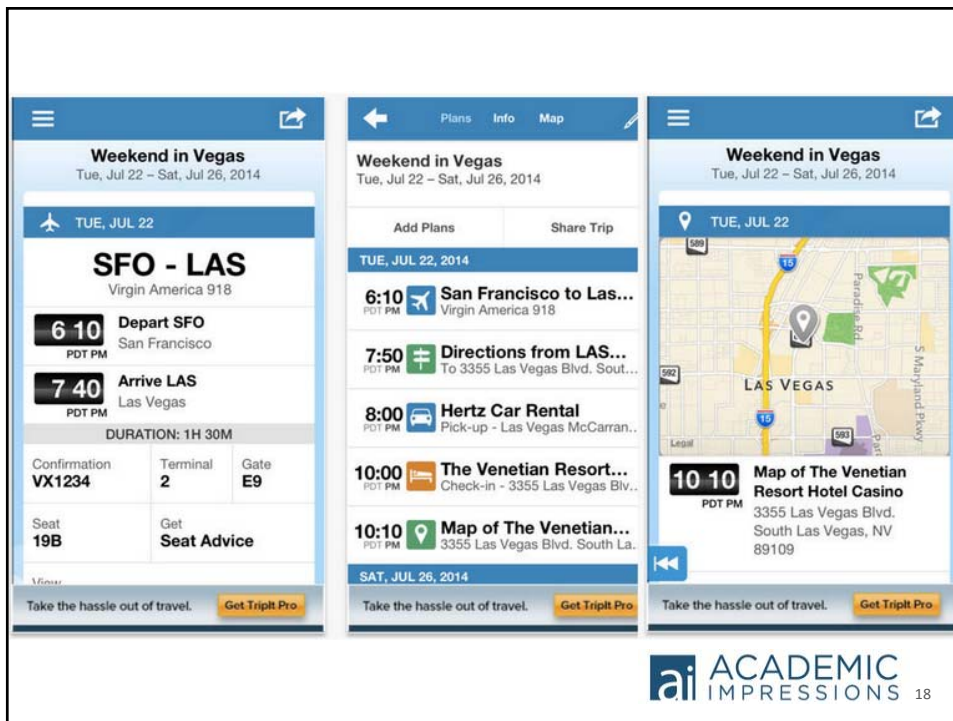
Weekend in Vegas
Tue, Jul 22 – Sat, Jul 26, 2014

TUE, JUL 22

SFO - LAS
Virgin America 918

6 10 PDT PM Depart SFO
San Francisco

7 40 PDT PM Arrive LAS
Las Vegas

DURATION: 1H 30M

| Confirmation | Terminal | Gate |
|---|---|---|
| VX1234 | 2 | E9 |

| Seat | Get |
|---|---|
| 19B | Seat Advice |

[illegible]

Take the hassle out of travel. Get TripIt Pro

Plans Info Map

Weekend in Vegas
Tue, Jul 22 – Sat, Jul 26, 2014

Add Plans Share Trip

TUE, JUL 22, 2014

6:10 PDT PM San Francisco to Las...
Virgin America 918

7:50 PDT PM Directions from LAS...
To 3355 Las Vegas Blvd. Sout...

8:00 PDT PM Hertz Car Rental
Pick-up - Las Vegas McCarran...

10:00 PDT PM The Venetian Resort...
Check-in - 3355 Las Vegas Blv...

10:10 PDT PM Map of The Venetian...
3355 Las Vegas Blvd. South La...

SAT, JUL 26, 2014

Take the hassle out of travel. Get TripIt Pro

Weekend in Vegas
Tue, Jul 22 – Sat, Jul 26, 2014

TUE, JUL 22

589 15 592 Paradise Rd LAS VEGAS S Maryland Pkwy 15 593 Legal

10 10 PDT PM Map of The Venetian Resort Hotel Casino
3355 Las Vegas Blvd.
South Las Vegas, NV
89109

Take the hassle out of travel. Get TripIt Pro

ai ACADEMIC IMPRESSIONS 18